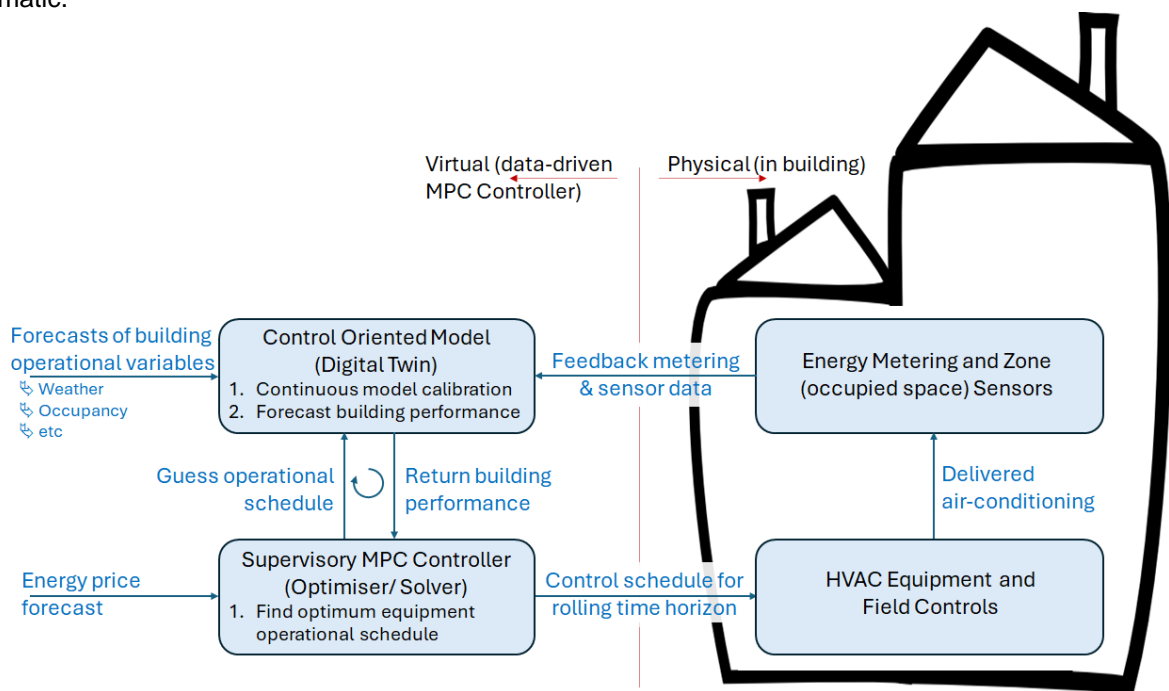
matic.

Virtual (data-driven MPC Controller)

Physical (in building)

Forecasts of building operational variables
Weather
Occupancy
etc

Control Oriented Model (Digital Twin)
1. Continuous model calibration
2. Forecast building performance

Feedback metering & sensor data

Energy Metering and Zone (occupied space) Sensors

Guess operational schedule

Return building performance

Delivered air-conditioning

Energy price forecast

Supervisory MPC Controller (Optimiser/ Solver)
1. Find optimum equipment operational schedule

Control schedule for rolling time horizon

HVAC Equipment and Field Controls